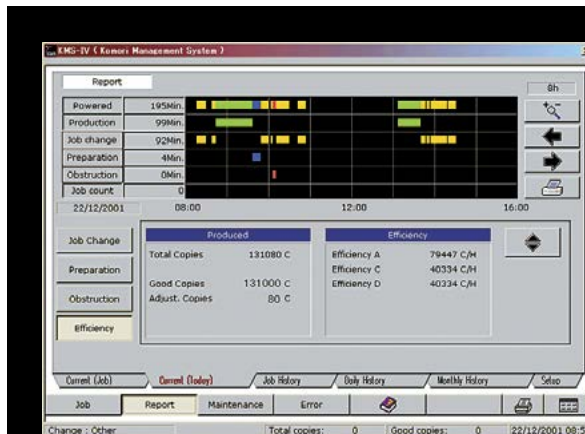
KMS-IV ( Komori Management System )

Report

8h

| Powered | 195Min. |
|---|---|
| Production | 99Min. |
| Job change | 92Min. |
| Preparation | 4Min. |
| Obstruction | 0Min. |
| Job count | 0 |

22/12/2001

08:00

12:00

16:00

Job Change

Preparation

Obstruction

Efficiency

Produced

| Total Copies | 131080 C |
|---|---|
| Good Copies | 131000 C |
| Adjust. Copies | 80 C |

Efficiency

| Efficiency A | 79447 C/H |
|---|---|
| Efficiency C | 40334 C/H |
| Efficiency D | 40334 C/H |

Current (Job)

Current (Today)

Job History

Daily History

Monthly History

Setup

Job

Report

Maintenance

Error

Change : Other

Total copies: 0

Good copies: 0

22/12/2001 08:5